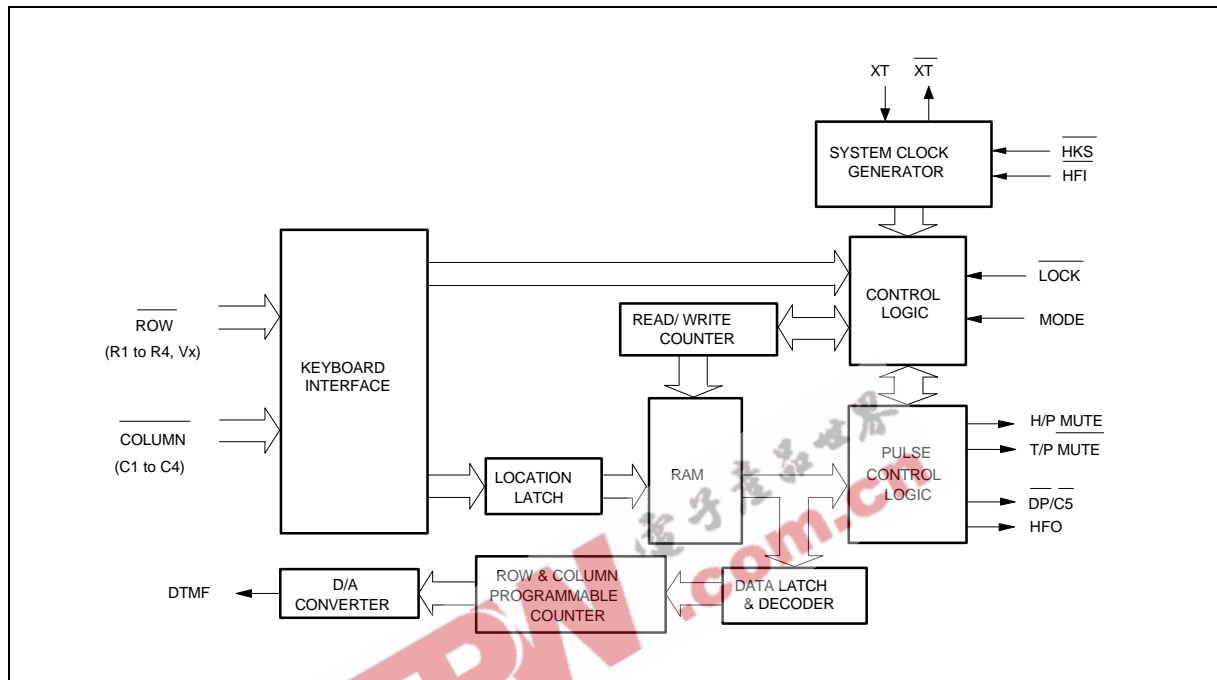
XT
$\overline{XT}$
SYSTEM CLOCK GENERATOR
$\overline{HKS}$
HFI
CONTROL LOGIC
$\overline{LOCK}$
MODE
$\overline{ROW}$
(R1 to R4, Vx)
KEYBOARD INTERFACE
$\overline{COLUMN}$
(C1 to C4)
READ/ WRITE COUNTER
RAM
PULSE CONTROL LOGIC
H/P $\overline{MUTE}$
T/P MUTE
$\overline{DP}/\overline{C5}$
HFO
LOCATION LATCH
DTMF
D/A CONVERTER
ROW & COLUMN PROGRAMMABLE COUNTER
DATA LATCH & DECODER
电子产品世界
.com.cn